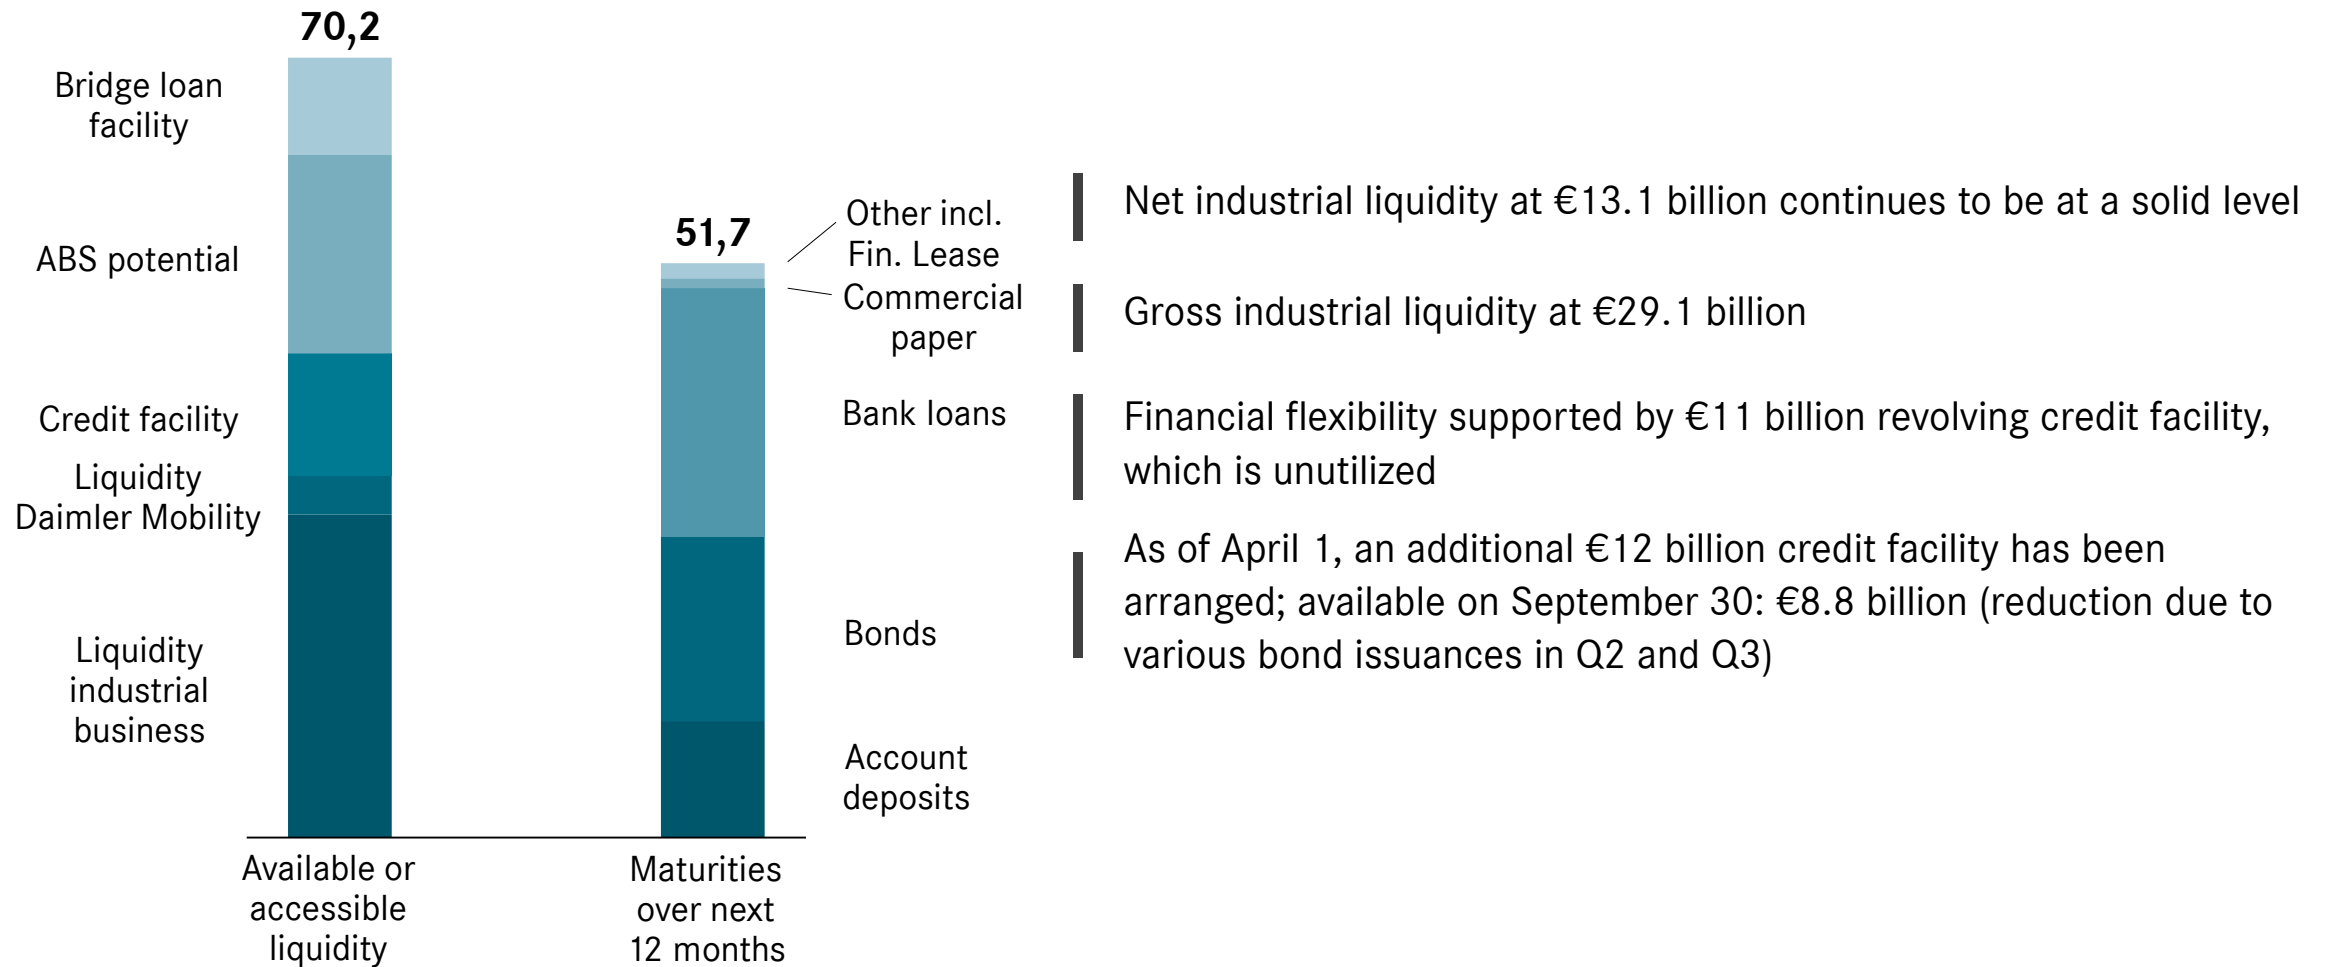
70,2

Bridge loan facility

ABS potential

Credit facility

Liquidity Daimler Mobility

Liquidity industrial business

51,7

Other incl. Fin. Lease

Commercial paper

Bank loans

Bonds

Account deposits

Available or accessible liquidity

Maturities over next 12 months

Net industrial liquidity at €13.1 billion continues to be at a solid level

Gross industrial liquidity at €29.1 billion

Financial flexibility supported by €11 billion revolving credit facility, which is unutilized

As of April 1, an additional €12 billion credit facility has been arranged; available on September 30: €8.8 billion (reduction due to various bond issuances in Q2 and Q3)